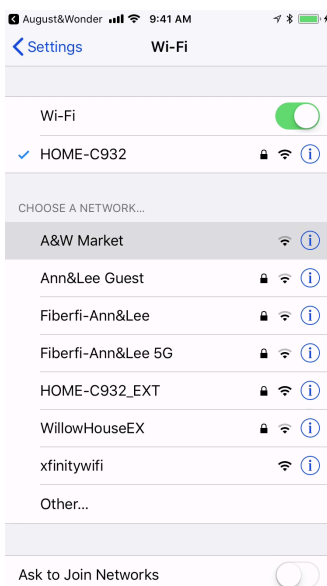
August&Wonder 9:41 AM

Settings Wi-Fi

Wi-Fi

HOME-C932

CHOOSE A NETWORK...

A&W Market

Ann&Lee Guest

Fiberfi-Ann&Lee

Fiberfi-Ann&Lee 5G

HOME-C932_EXT

WillowHouseEX

xfinitywifi

Other...

Ask to Join Networks